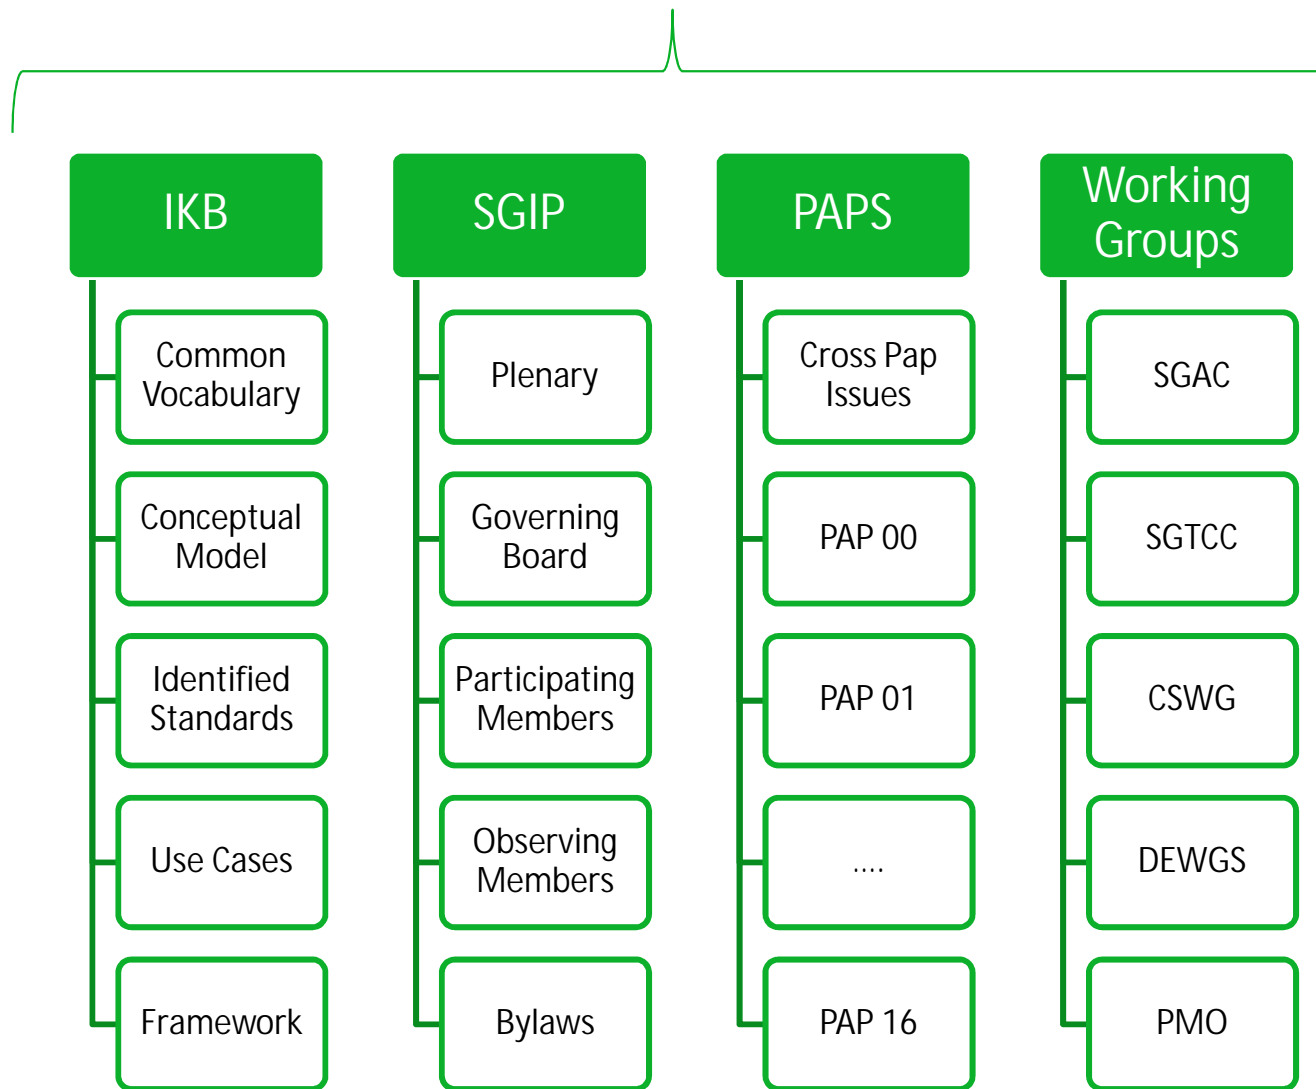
IKB

Common Vocabulary

Conceptual Model

Identified Standards

Use Cases

Framework

SGIP

Plenary

Governing Board

Participating Members

Observing Members

Bylaws

PAPS

Cross Pap Issues

PAP 00

PAP 01

....

PAP 16

Working Groups

SGAC

SGTCC

CSWG

DEWGS

PMO